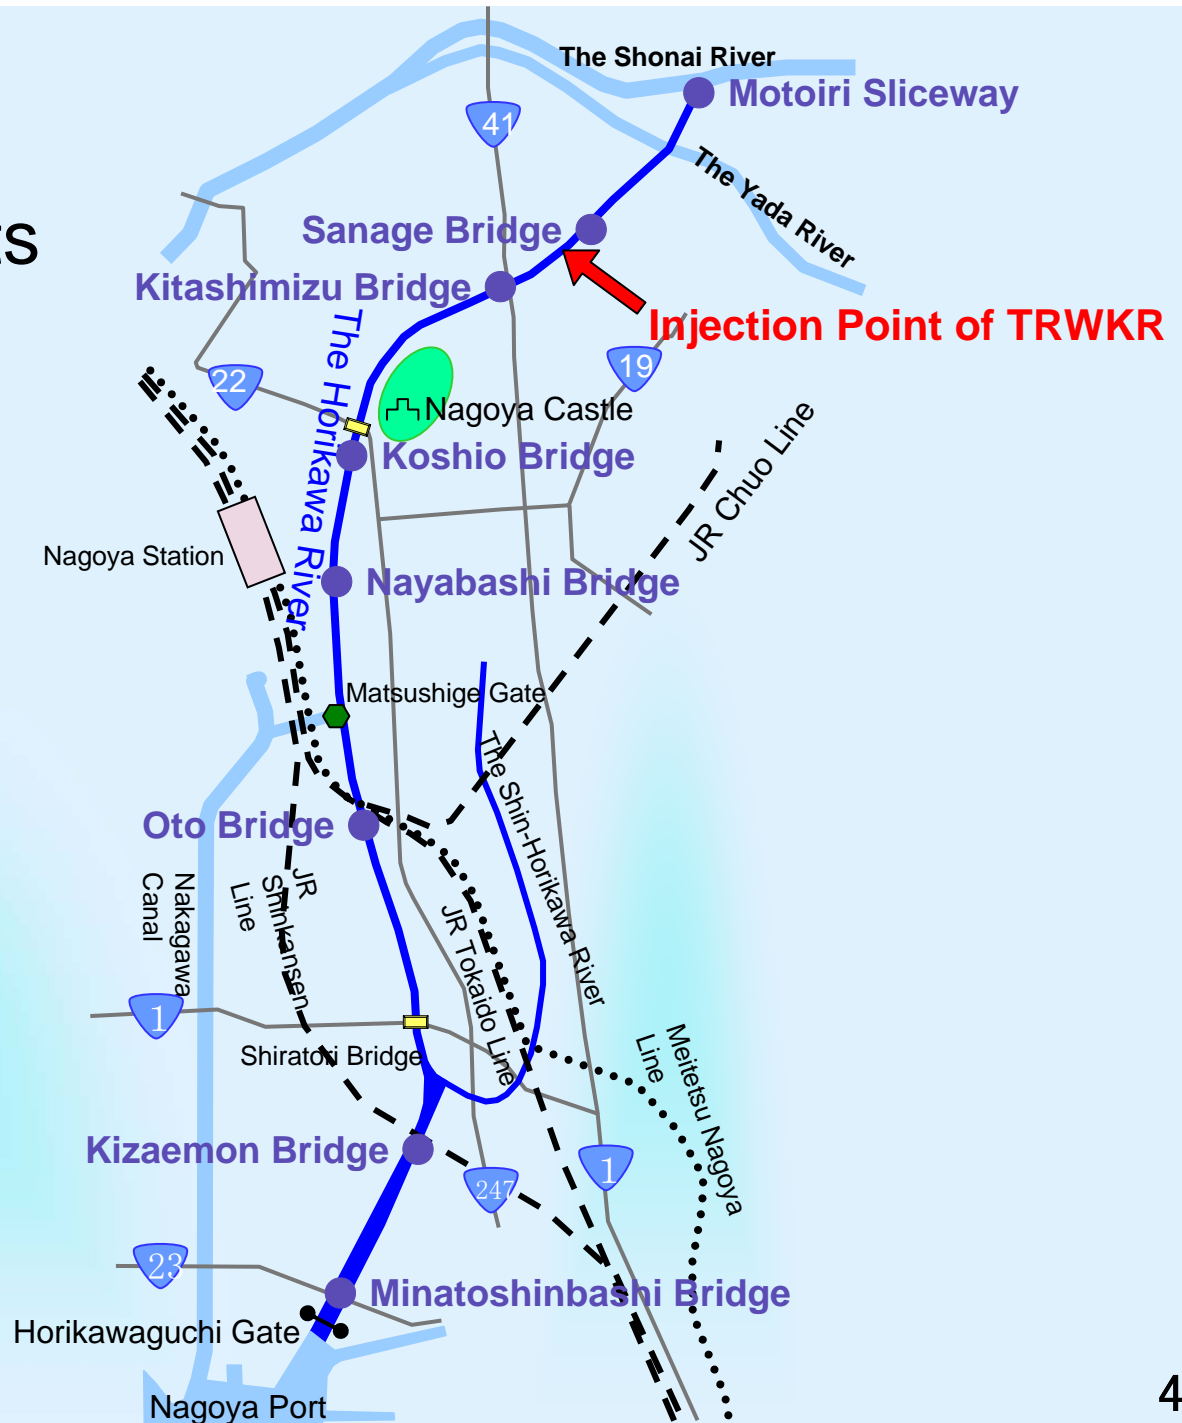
S

The Shonai River

Motoiri Sliceway

41

The Yada River

Sanage Bridge

Kitashimizu Bridge

Injection Point of TRWKR

19

22

The Horikawa River

Nagoya Castle

Koshio Bridge

JR Chuo Line

Nagoya Station

Nayabashi Bridge

Matsushige Gate

The Shin-Horikawa River

Oto Bridge

Nakagawa Canal

JR Shinkansen Line

JR Tokaido Line

1

Shiratori Bridge

Meitetsu Nagoya Line

Kizaemon Bridge

1

247

23

Minatoshinbashi Bridge

Horikawaguchi Gate

Nagoya Port

4